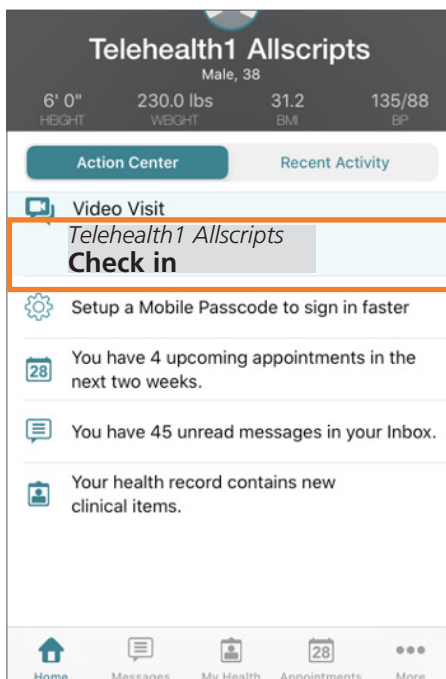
Telehealth1 Allscripts
Male, 38

6' 0"
HEIGHT

230.0 lbs
WEIGHT

31.2
BMI

135/88
BP

Action Center

Recent Activity

Video Visit

Telehealth1 Allscripts
Check in

Setup a Mobile Passcode to sign in faster

28

You have 4 upcoming appointments in the next two weeks.

You have 45 unread messages in your Inbox.

Your health record contains new clinical items.

Home

Messages

My Health

28

Appointments

More